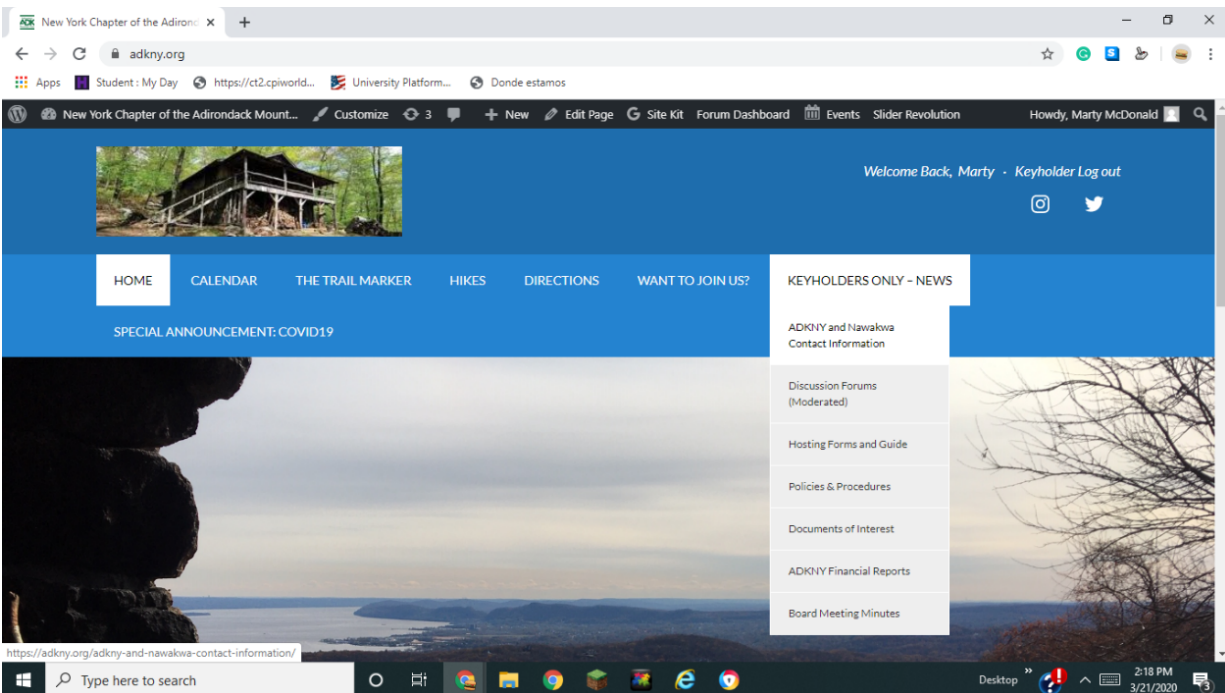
New York Chapter of the Adironda ×
+
adkny.org
Apps Student : My Day https://ct2.cpiworld... University Platform... Donde estamos
New York Chapter of the Adirondack Mount... Customize 3 New Edit Page Site Kit Forum Dashboard Events Slider Revolution Howdy, Marty McDonald

Welcome Back, Marty · Keyholder Log out

HOME CALENDAR THE TRAIL MARKER HIKES DIRECTIONS WANT TO JOIN US? KEYHOLDERS ONLY – NEWS

SPECIAL ANNOUNCEMENT: COVID19

ADKNY and Nawakwa Contact Information
Discussion Forums (Moderated)
Hosting Forms and Guide
Policies & Procedures
Documents of Interest
ADKNY Financial Reports
Board Meeting Minutes

https://adkny.org/adkny-and-nawakwa-contact-information/

Type here to search
Desktop
2:18 PM
3/21/2020
3